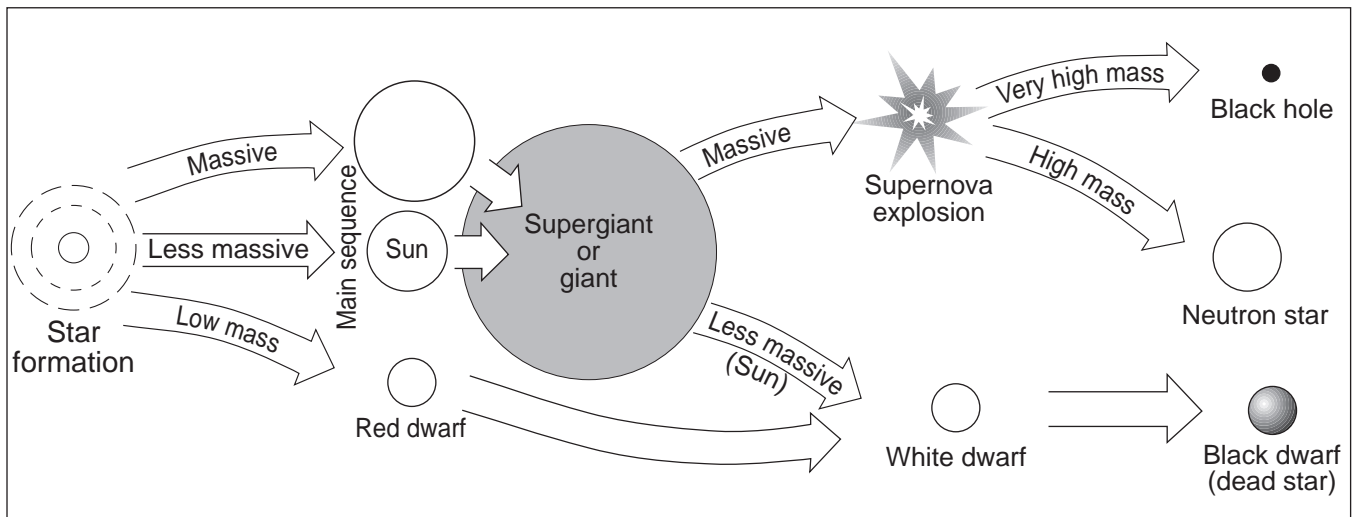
Star formation

Massive

Less massive

Low mass

Main sequence

Sun

Red dwarf

Supergiant or giant

Massive

Less massive (Sun)

Supernova explosion

Very high mass

High mass

Black hole

Neutron star

White dwarf

Black dwarf (dead star)